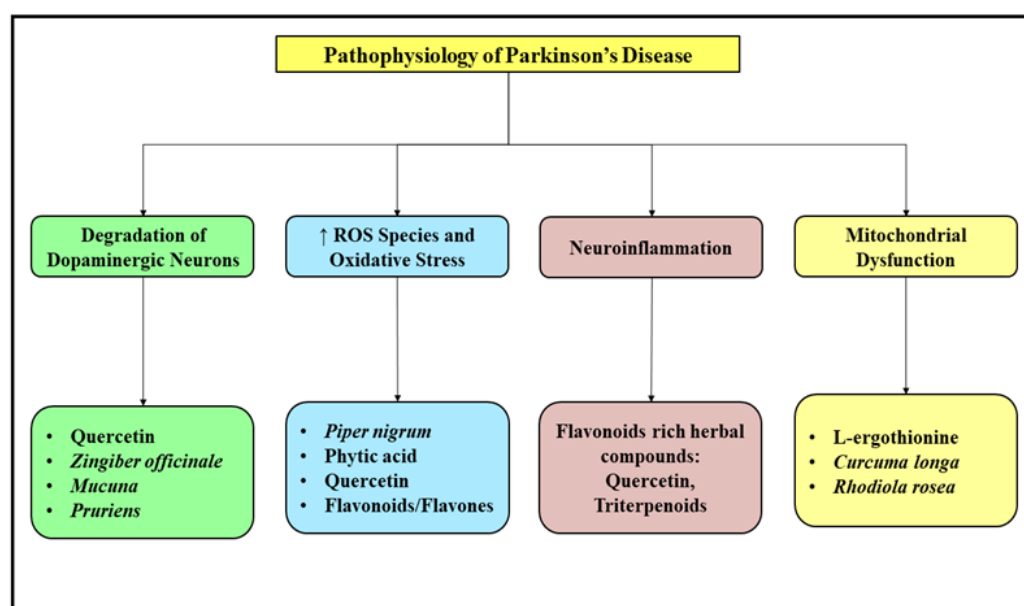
Pathophysiology of Parkinson's Disease

Degradation of Dopaminergic Neurons

↑ ROS Species and Oxidative Stress

Neuroinflammation

Mitochondrial Dysfunction

• Quercetin
• Zingiber officinale
• Mucuna
• Pruriens

• Piper nigrum
• Phytic acid
• Quercetin
• Flavonoids/Flavones

Flavonoids rich herbal compounds: Quercetin, Triterpenoids

• L-ergothionine
• Curcuma longa
• Rhodiola rosea